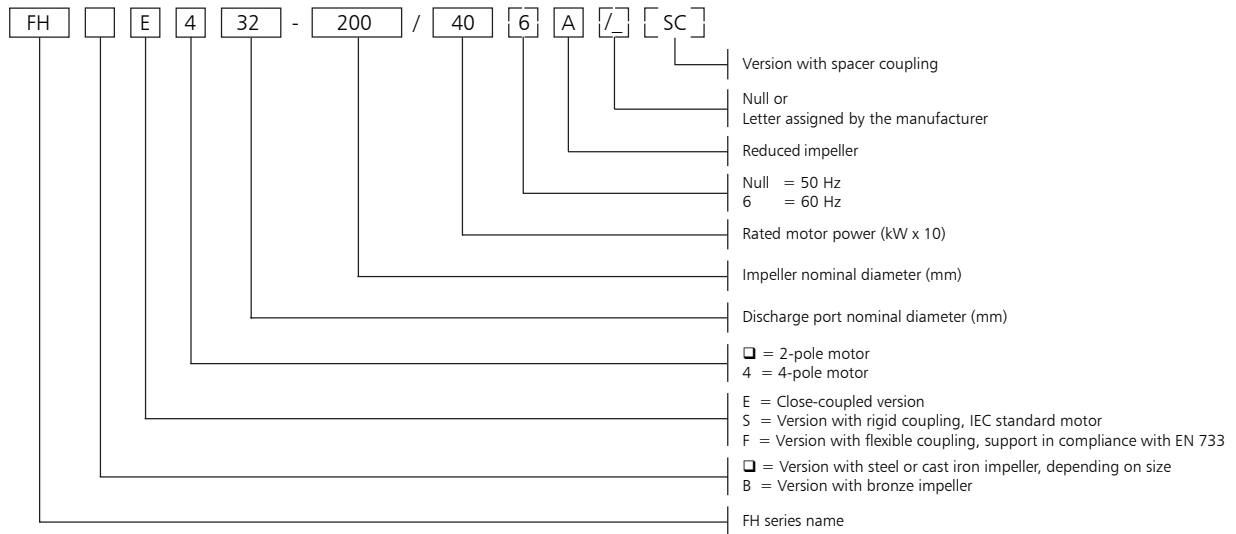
FH [ ] E 4 32 - 200 / 40 6 A /_ SC

Version with spacer coupling

Null or
Letter assigned by the manufacturer

Reduced impeller

Null = 50 Hz
6 = 60 Hz

Rated motor power (kW x 10)

Impeller nominal diameter (mm)

Discharge port nominal diameter (mm)

❑ = 2-pole motor
4 = 4-pole motor

E = Close-coupled version
S = Version with rigid coupling, IEC standard motor
F = Version with flexible coupling, support in compliance with EN 733

❑ = Version with steel or cast iron impeller, depending on size
B = Version with bronze impeller

FH series name